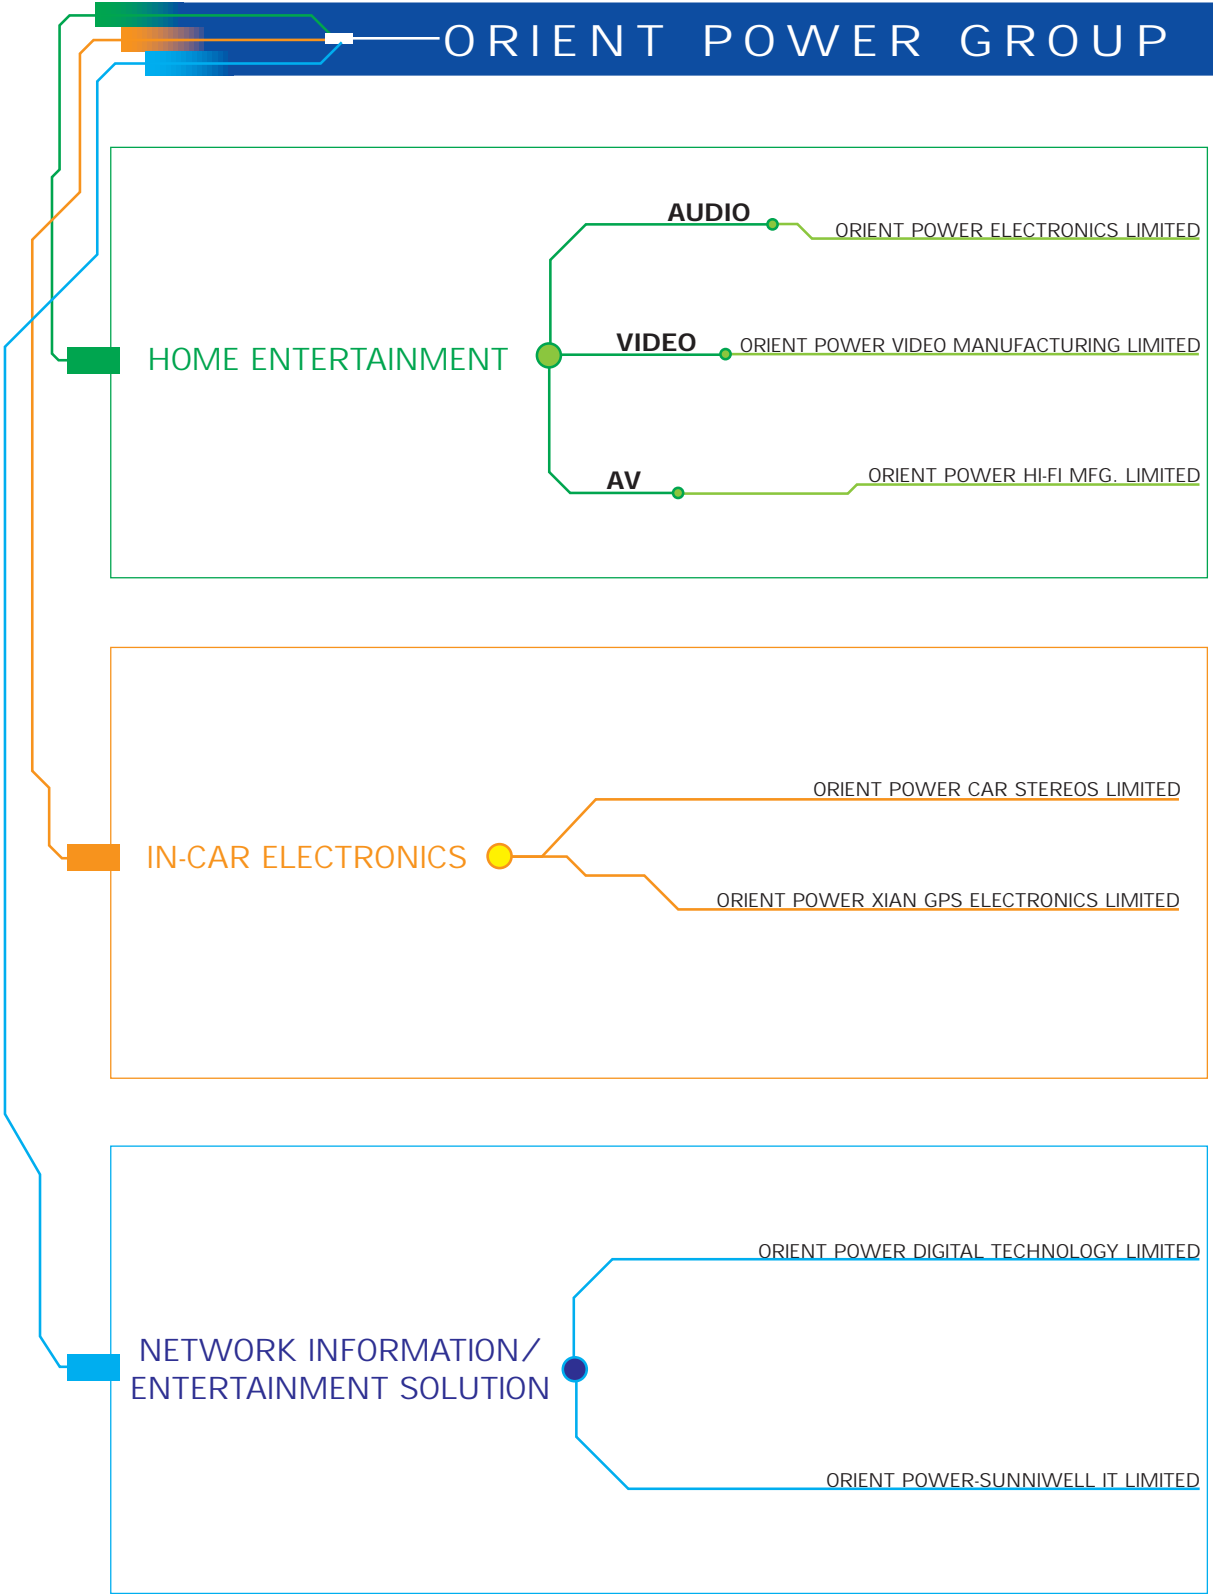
ORIENT POWER GROUP

HOME ENTERTAINMENT

AUDIO
ORIENT POWER ELECTRONICS LIMITED

VIDEO
ORIENT POWER VIDEO MANUFACTURING LIMITED

AV
ORIENT POWER HI-FI MFG. LIMITED

IN-CAR ELECTRONICS

ORIENT POWER CAR STEREOS LIMITED

ORIENT POWER XIAN GPS ELECTRONICS LIMITED

NETWORK INFORMATION/ ENTERTAINMENT SOLUTION

ORIENT POWER DIGITAL TECHNOLOGY LIMITED

ORIENT POWER-SUNNIWELL IT LIMITED